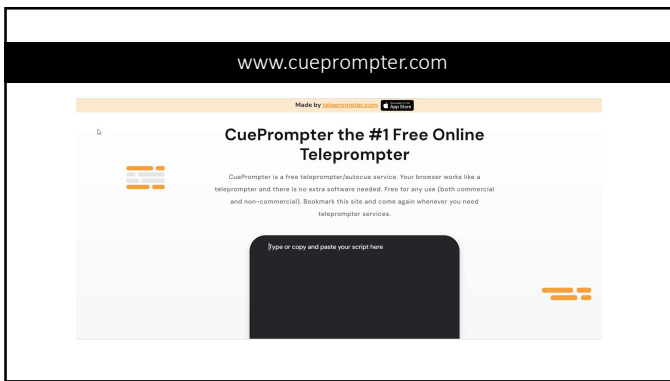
www.cueprompter.com

Made by teleprompter.com App Store

CuePrompter the #1 Free Online Teleprompter

CuePrompter is a free teleprompter/autocue service. Your browser works like a teleprompter and there is no extra software needed. Free for any use (both commercial and non-commercial). Bookmark this site and come again whenever you need teleprompter services.

Type or copy and paste your script here